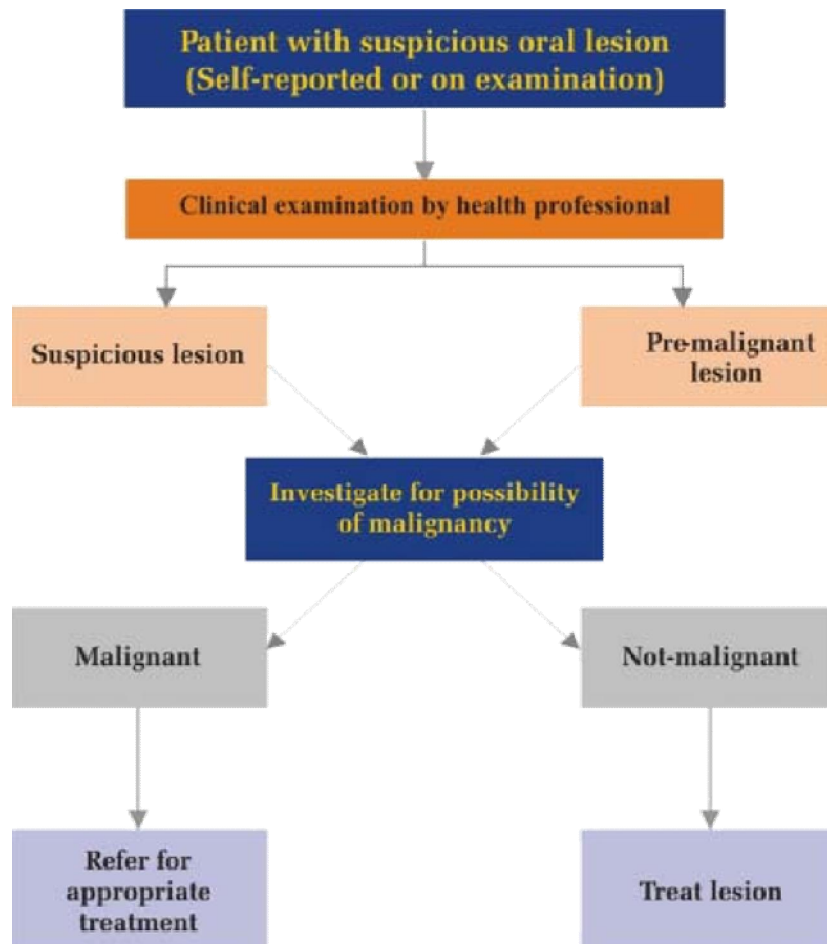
Patient with suspicious oral lesion (Self-reported or on examination)

Clinical examination by health professional

Suspicious lesion

Pre-malignant lesion

Investigate for possibility of malignancy

Malignant

Not-malignant

Refer for appropriate treatment

Treat lesion